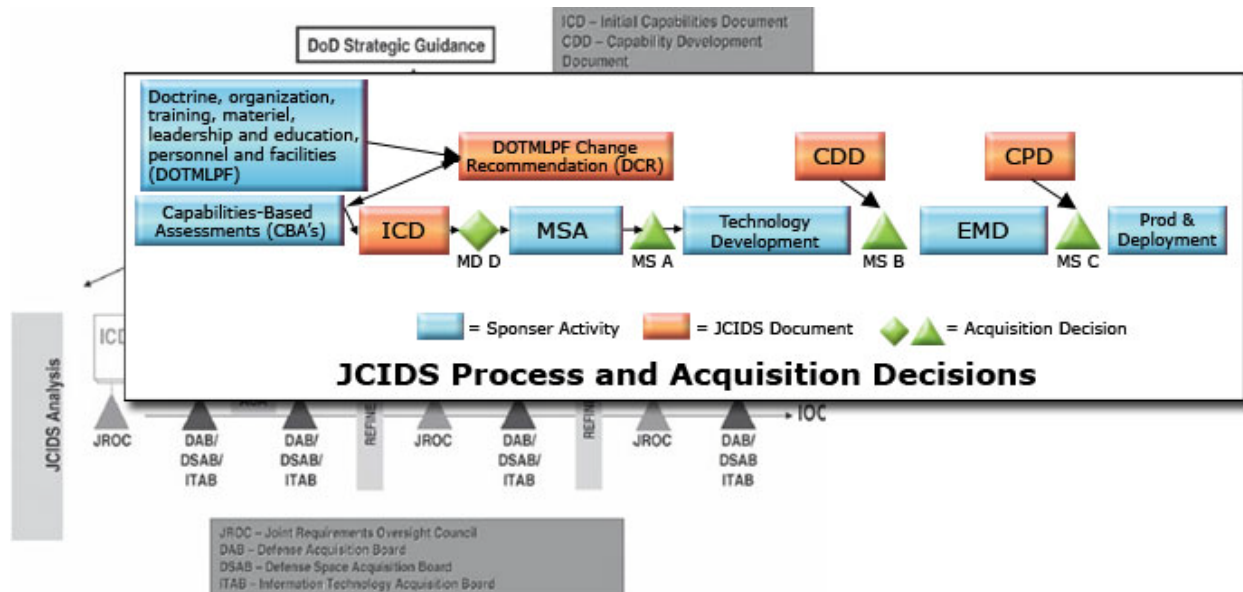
DoD Strategic Guidance

ICD – Initial Capabilities Document
CDD – Capability Development Document

Doctrine, organization, training, materiel, leadership and education, personnel and facilities (DOTMLPF)

DOTMLPF Change Recommendation (DCR)

CDD

CPD

Capabilities-Based Assessments (CBA's)

ICD

MD D

MSA

MS A

Technology Development

MS B

EMD

MS C

Prod & Deployment

= Sponser Activity
= JCIDS Document
= Acquisition Decision

JCIDS Process and Acquisition Decisions

JCIDS Analysis

ICD

ASA

REFINE

REFINE

IOC

JROC

DAB/ DSAB/ ITAB

DAB/ DSAB/ ITAB

JROC

DAB/ DSAB/ ITAB

JROC

DAB/ DSAB ITAB

JROC – Joint Requirements Oversight Council
DAB – Defense Acquisition Board
DSAB – Defense Space Acquisition Board
ITAB – Information Technology Acquisition Board